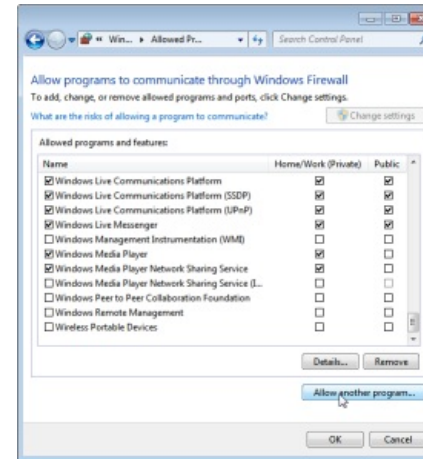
« Win... ▸ Allowed Pr... Search Control Panel

Allow programs to communicate through Windows Firewall

To add, change, or remove allowed programs and ports, click Change settings.

What are the risks of allowing a program to communicate?

Change settings

Allowed programs and features:

| Name | Home/Work (Private) | Public |
|---|---|---|
| ☑ Windows Live Communications Platform | ☑ | ☑ |
| ☑ Windows Live Communications Platform (SSDP) | ☑ | ☑ |
| ☑ Windows Live Communications Platform (UPnP) | ☑ | ☑ |
| ☑ Windows Live Messenger | ☑ | ☑ |
| ☐ Windows Management Instrumentation (WMI) | ☐ | ☐ |
| ☑ Windows Media Player | ☑ | ☐ |
| ☑ Windows Media Player Network Sharing Service | ☑ | ☐ |
| ☐ Windows Media Player Network Sharing Service (I... | ☐ | ☐ |
| ☐ Windows Peer to Peer Collaboration Foundation | ☐ | ☐ |
| ☐ Windows Remote Management | ☐ | ☐ |
| ☐ Wireless Portable Devices | ☐ | ☐ |

Details... Remove

Allow another program...

OK Cancel